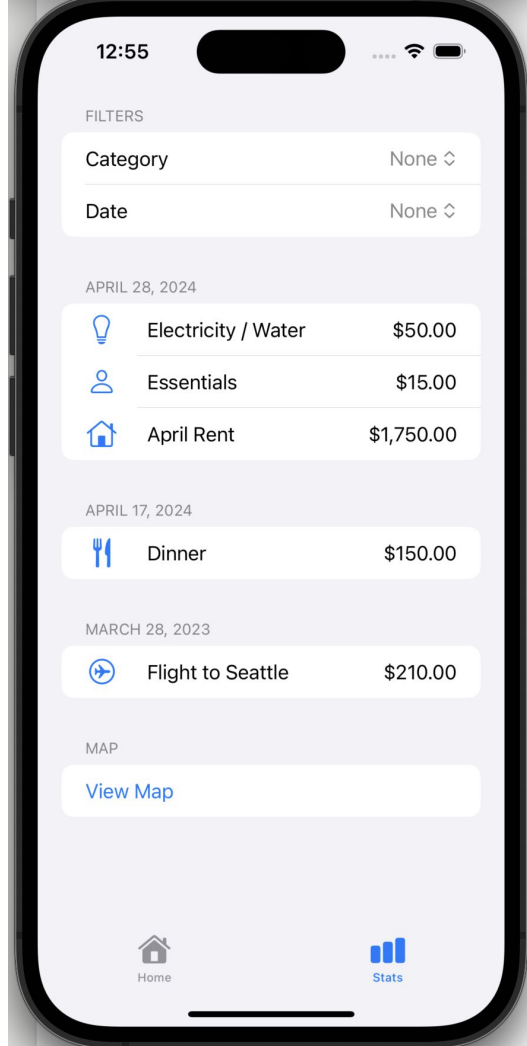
12:55

FILTERS

Category None

Date None

APRIL 28, 2024

Electricity / Water $50.00

Essentials $15.00

April Rent $1,750.00

APRIL 17, 2024

Dinner $150.00

MARCH 28, 2023

Flight to Seattle $210.00

MAP

View Map

Home Stats